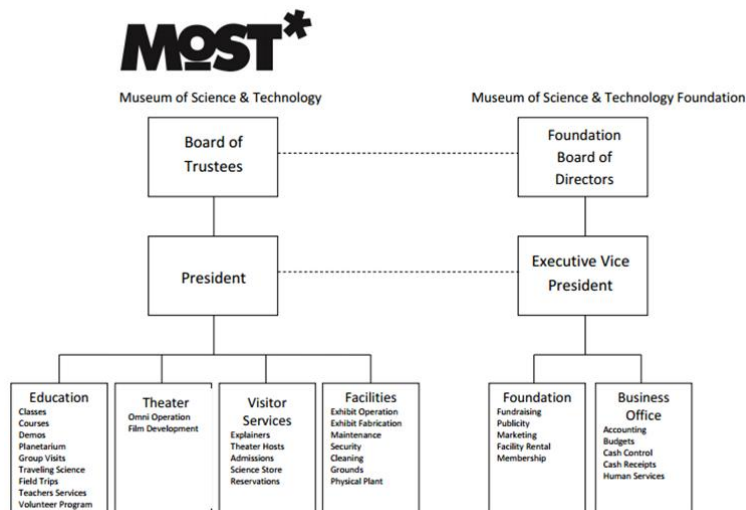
MOST*

Museum of Science & Technology

Museum of Science & Technology Foundation

Board of Trustees

Foundation Board of Directors

President

Executive Vice President

Education
Classes
Courses
Demos
Planetarium
Group Visits
Traveling Science
Field Trips
Teachers Services
Volunteer Program

Theater
Omni Operation
Film Development

Visitor Services
Explainers
Theater Hosts
Admissions
Science Store
Reservations

Facilities
Exhibit Operation
Exhibit Fabrication
Maintenance
Security
Cleaning
Grounds
Physical Plant

Foundation
Fundraising
Publicity
Marketing
Facility Rental
Membership

Business Office
Accounting
Budgets
Cash Control
Cash Receipts
Human Services